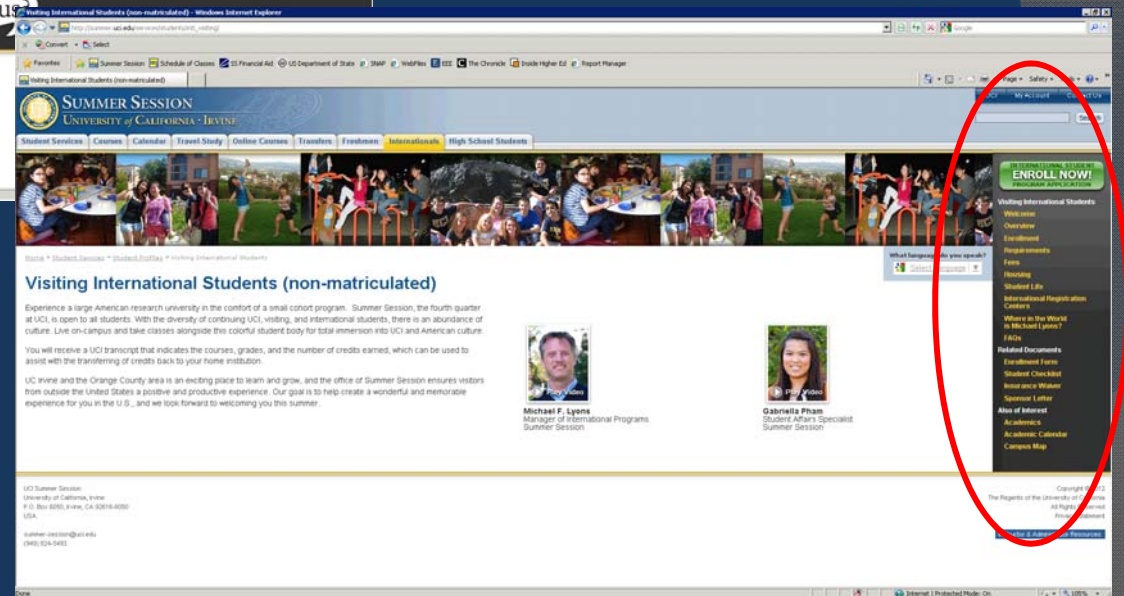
Visiting International Students (non-matriculated) - Windows Internet Explorer

http://summer.uci.edu/services/students/intl_visiting/

Google

Convert Select

Favorites Summer Session Schedule of Classes SS Financial Aid US Department of State SNAP WebFiles EEE The Chronicle Inside Higher Ed Report Manager

Visiting International Students (non-matriculated)

Page Safety

SUMMER SESSION
UNIVERSITY of CALIFORNIA · IRVINE

My Account Contact Us

Search

Student Services Courses Calendar Travel Study Online Courses Transfers Freshmen Internationals High School Students

INTERNATIONAL STUDENT
ENROLL NOW!
PROGRAM APPLICATION

Home » Student Services » Student Profiles » Visiting International Students

What language do you speak?
Select Language

Visiting International Students (non-matriculated)

Experience a large American research university in the comfort of a small cohort program. Summer Session, the fourth quarter at UCI, is open to all students. With the diversity of continuing UCI, visiting, and international students, there is an abundance of culture. Live on-campus and take classes alongside this colorful student body for total immersion into UCI and American culture.

You will receive a UCI transcript that indicates the courses, grades, and the number of credits earned, which can be used to assist with the transferring of credits back to your home institution.

UC Irvine and the Orange County area is an exciting place to learn and grow, and the office of Summer Session ensures visitors from outside the United States a positive and productive experience. Our goal is to help create a wonderful and memorable experience for you in the U.S., and we look forward to welcoming you this summer.

Play Video
Michael F. Lyons
Manager of International Programs
Summer Session

Play Video
Gabriella Pham
Student Affairs Specialist
Summer Session

Visiting International Students
Welcome
Overview
Enrollment
Requirements
Fees
Housing
Student Life
International Registration Centers
Where in the World is Michael Lyons?
FAQs
Related Documents
Enrollment Form
Student Checklist
Insurance Waiver
Sponsor Letter
Also of Interest
Academics
Academic Calendar
Campus Map

UCI Summer Session
University of California, Irvine
P.O. Box 6050, Irvine, CA 92616-6050
USA

summer-session@uci.edu
(949) 824-5493

Copyright © 2012
The Regents of the University of California
All Rights Reserved
Privacy Statement

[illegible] Resources

Done
Internet | Protected Mode: On
105%